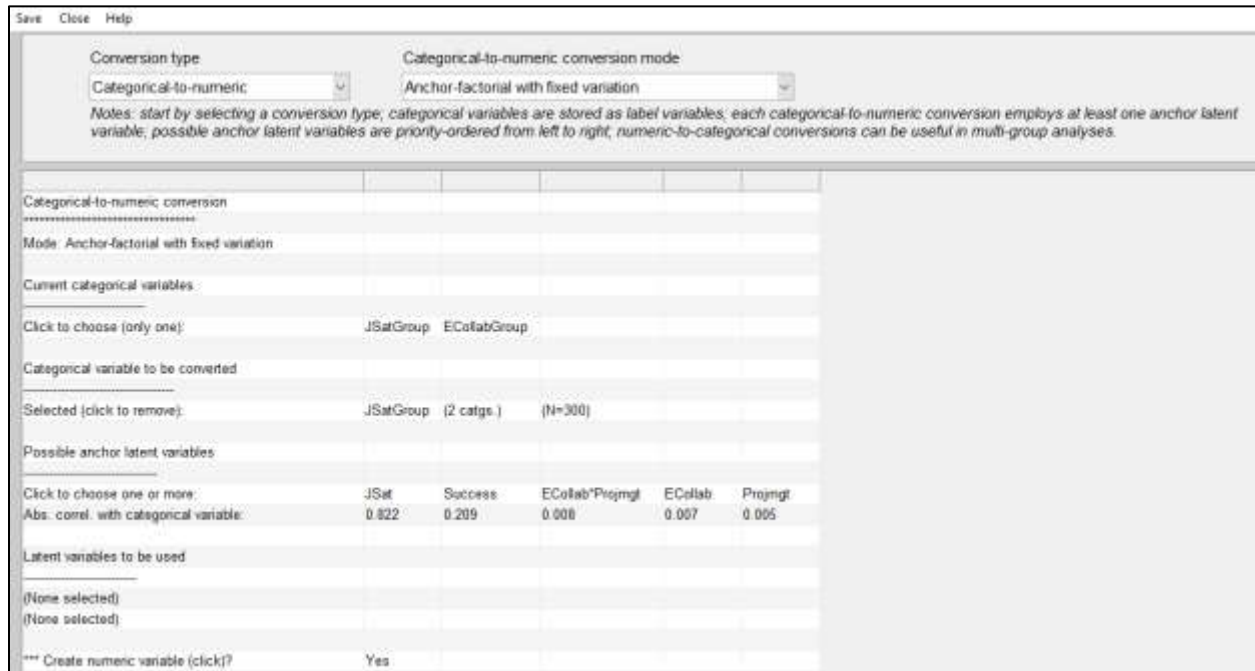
Save Close Help

Conversion type

Categorical-to-numeric

Categorical-to-numeric conversion mode

Anchor-factorial with fixed variation

Notes: start by selecting a conversion type; categorical variables are stored as label variables; each categorical-to-numeric conversion employs at least one anchor latent variable; possible anchor latent variables are priority-ordered from left to right; numeric-to-categorical conversions can be useful in multi-group analyses.

Categorical-to-numeric conversion
**********************************

Mode: Anchor-factorial with fixed variation

Current categorical variables
--------------------

| | | | | | |
|---|---|---|---|---|---|
| Click to choose (only one): | JSatGroup | ECollabGroup | | | |

Categorical variable to be converted
--------------------

| | | | | | |
|---|---|---|---|---|---|
| Selected (click to remove): | JSatGroup | (2 catgs.) | (N=300) | | |

Possible anchor latent variables
--------------------

| | | | | | |
|---|---|---|---|---|---|
| Click to choose one or more: | JSat | Success | ECollab*Projmgt | ECollab | Projmgt |
| Abs. correl. with categorical variable: | 0.822 | 0.209 | 0.008 | 0.007 | 0.005 |

Latent variables to be used
--------------------

(None selected)
(None selected)

*** Create numeric variable (click)? Yes